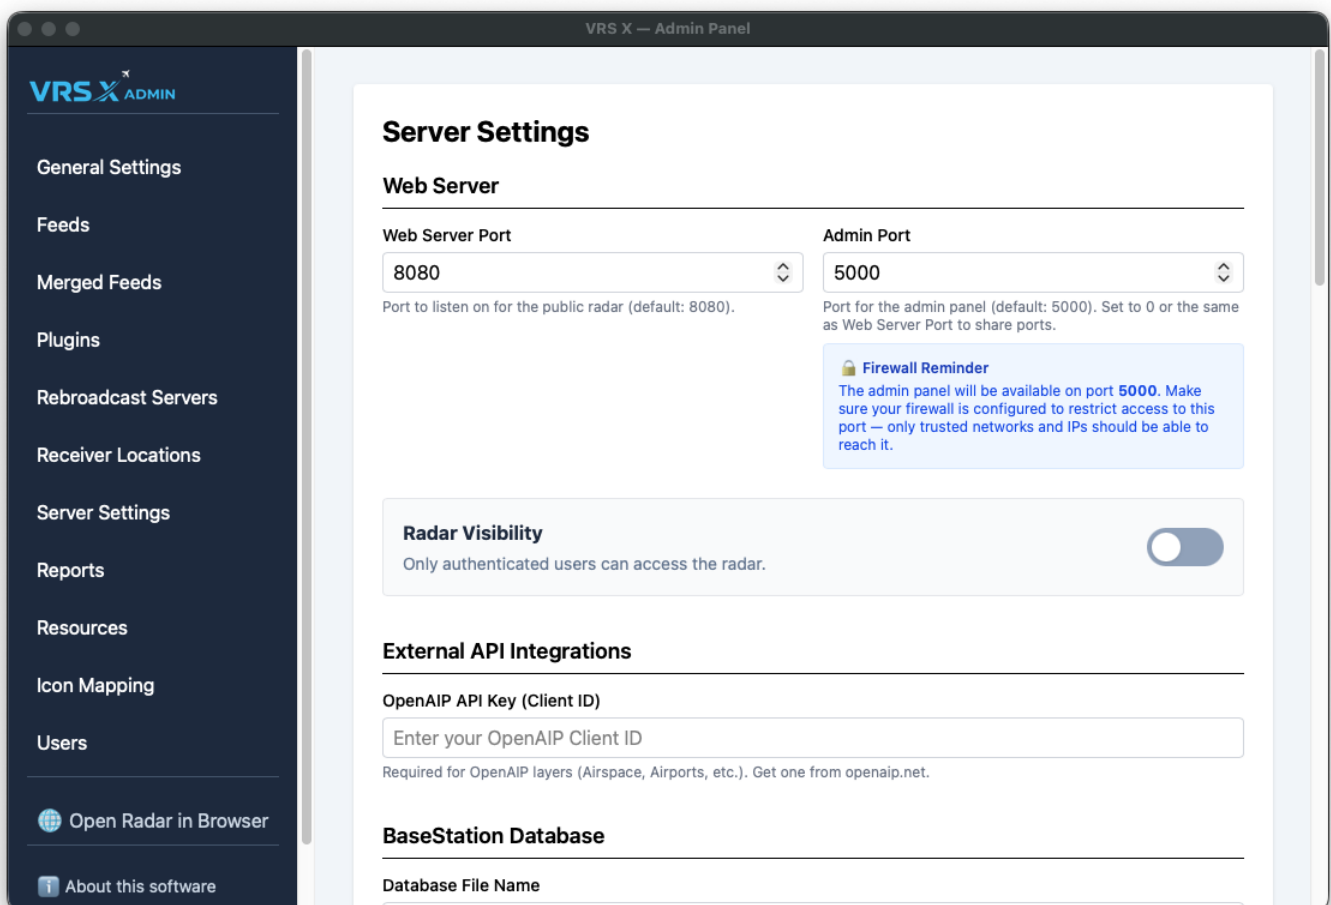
VRS X — Admin Panel

VRS X ADMIN

General Settings
Feeds
Merged Feeds
Plugins
Rebroadcast Servers
Receiver Locations
Server Settings
Reports
Resources
Icon Mapping
Users

Open Radar in Browser

About this software

Server Settings

Web Server

Web Server Port
8080
Port to listen on for the public radar (default: 8080).

Admin Port
5000
Port for the admin panel (default: 5000). Set to 0 or the same as Web Server Port to share ports.

Firewall Reminder
The admin panel will be available on port 5000. Make sure your firewall is configured to restrict access to this port — only trusted networks and IPs should be able to reach it.

Radar Visibility
Only authenticated users can access the radar.

External API Integrations

OpenAIP API Key (Client ID)
Enter your OpenAIP Client ID
Required for OpenAIP layers (Airspace, Airports, etc.). Get one from openaip.net.

BaseStation Database

Database File Name